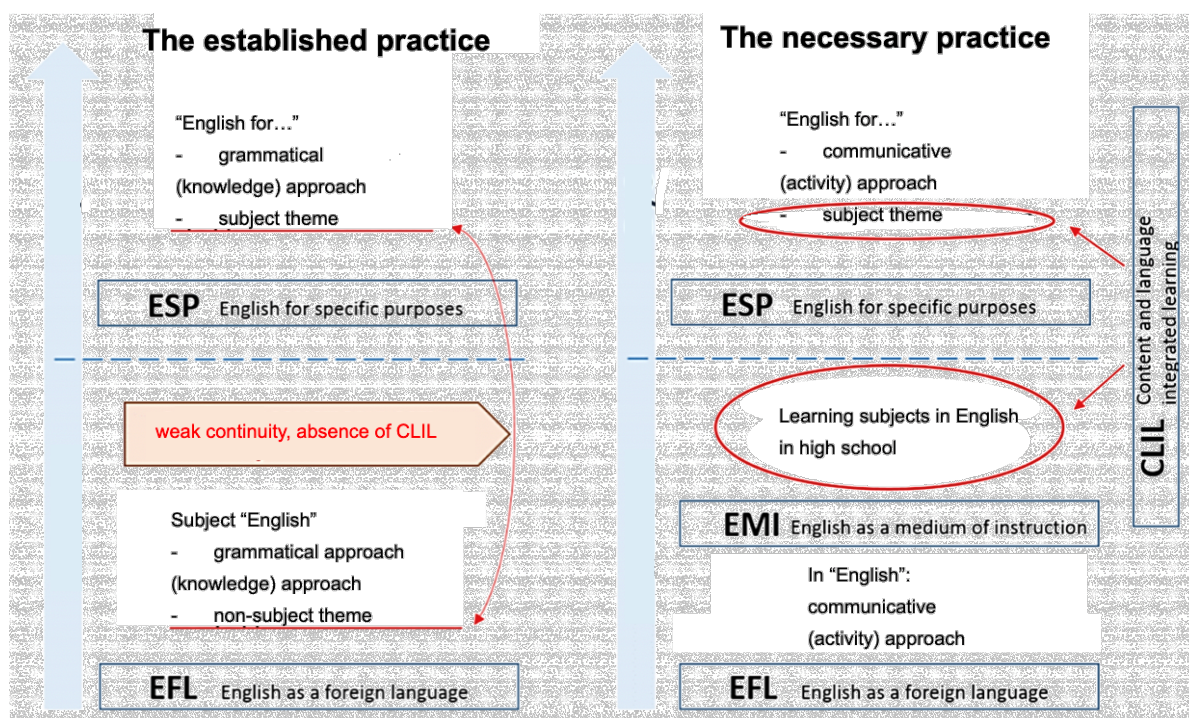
The established practice

"English for…"
- grammatical (knowledge) approach
- subject theme

ESP English for specific purposes

weak continuity, absence of CLIL

Subject "English"
- grammatical approach (knowledge) approach
- non-subject theme

EFL English as a foreign language

The necessary practice

"English for…"
- communicative (activity) approach
- subject theme

ESP English for specific purposes

Learning subjects in English in high school

EMI English as a medium of instruction

In "English": communicative (activity) approach

EFL English as a foreign language

CLIL Content and language integrated learning